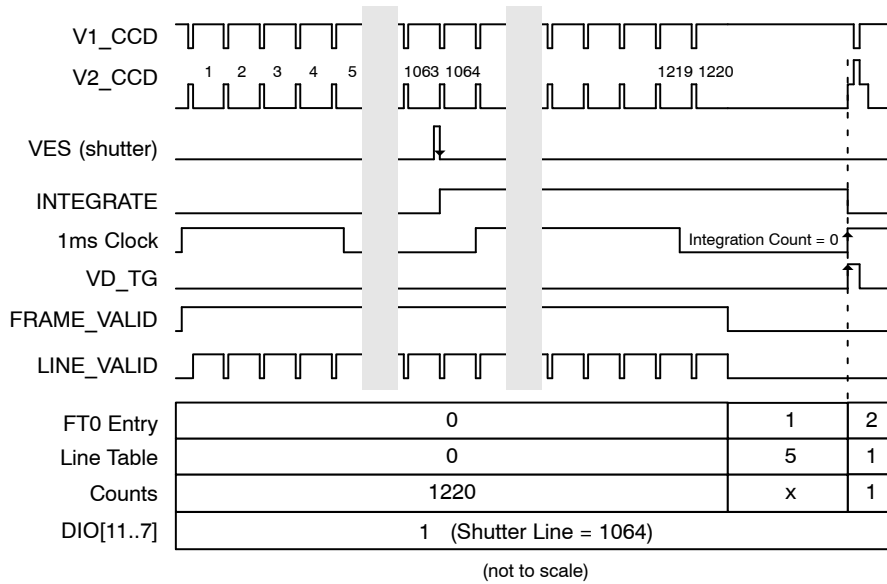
V1_CCD
V2_CCD
1 2 3 4 5 1063 1064 1219 1220
VES (shutter)
INTEGRATE
1ms Clock
Integration Count = 0
VD_TG
FRAME_VALID
LINE_VALID

| FT0 Entry | 0 | 1 | 2 |
|---|---|---|---|
| Line Table | 0 | 5 | 1 |
| Counts | 1220 | x | 1 |
| DIO[11..7] | 1 (Shutter Line = 1064) | | |

(not to scale)